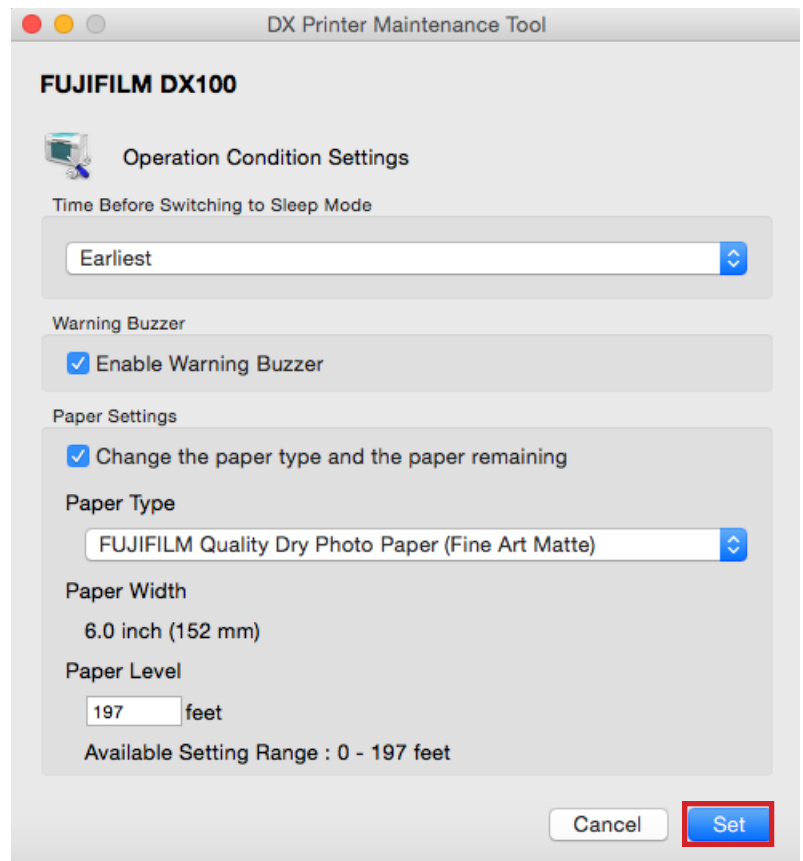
DX Printer Maintenance Tool

FUJIFILM DX100

Operation Condition Settings

Time Before Switching to Sleep Mode

Earliest

Warning Buzzer

Enable Warning Buzzer

Paper Settings

Change the paper type and the paper remaining

Paper Type

FUJIFILM Quality Dry Photo Paper (Fine Art Matte)

Paper Width

6.0 inch (152 mm)

Paper Level

197 feet

Available Setting Range : 0 - 197 feet

Cancel

Set